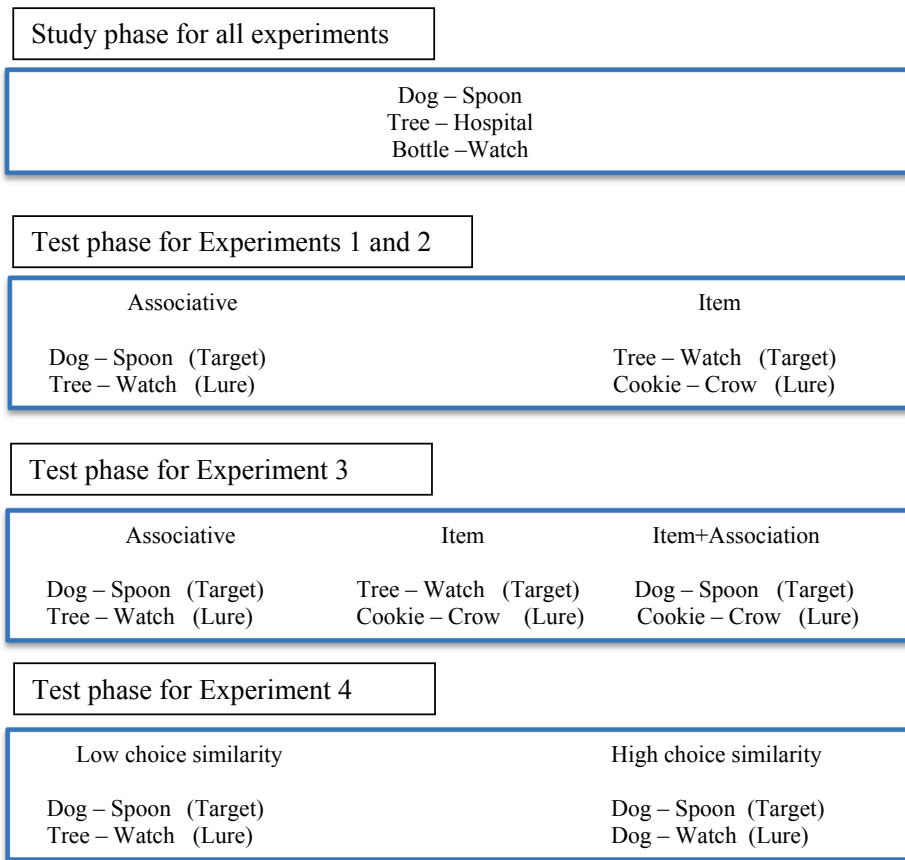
Study phase for all experiments

Dog – Spoon
Tree – Hospital
Bottle –Watch

Test phase for Experiments 1 and 2

Associative

Dog – Spoon (Target)
Tree – Watch (Lure)

Item

Tree – Watch (Target)
Cookie – Crow (Lure)

Test phase for Experiment 3

Associative

Dog – Spoon (Target)
Tree – Watch (Lure)

Item

Tree – Watch (Target)
Cookie – Crow (Lure)

Item+Association

Dog – Spoon (Target)
Cookie – Crow (Lure)

Test phase for Experiment 4

Low choice similarity

Dog – Spoon (Target)
Tree – Watch (Lure)

High choice similarity

Dog – Spoon (Target)
Dog – Watch (Lure)